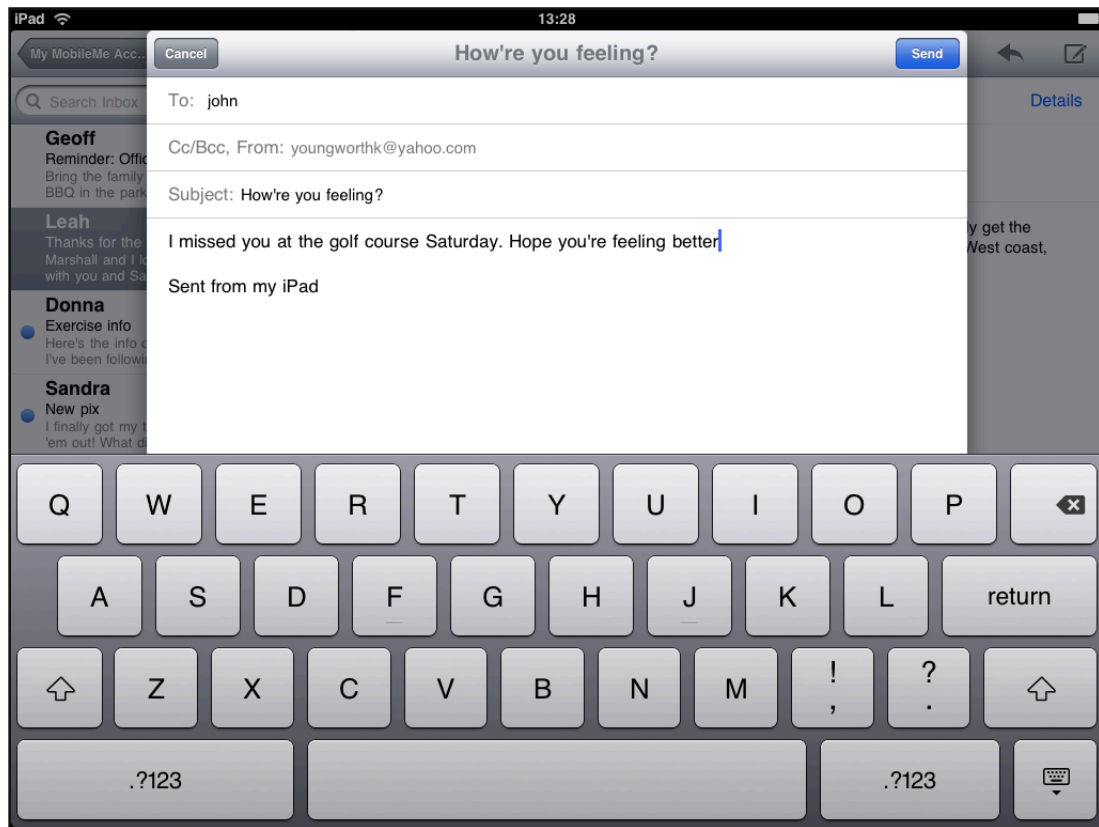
iPad 13:28

My MobileMe Acc...

Cancel How're you feeling? Send

Search Inbox

Details

Geoff
Reminder: Offic
Bring the family
BBQ in the park

Leah
Thanks for the
Marshall and I lo
with you and Sa

Donna
Exercise info
Here's the info c
I've been followi

Sandra
New pix
I finally got my t
'em out! What d

y get the
West coast,

To: john

Cc/Bcc, From: youngworthk@yahoo.com

Subject: How're you feeling?

I missed you at the golf course Saturday. Hope you're feeling better

Sent from my iPad

Q W E R T Y U I O P
A S D F G H J K L return
Z X C V B N M ! , ? .
.?123 .?123